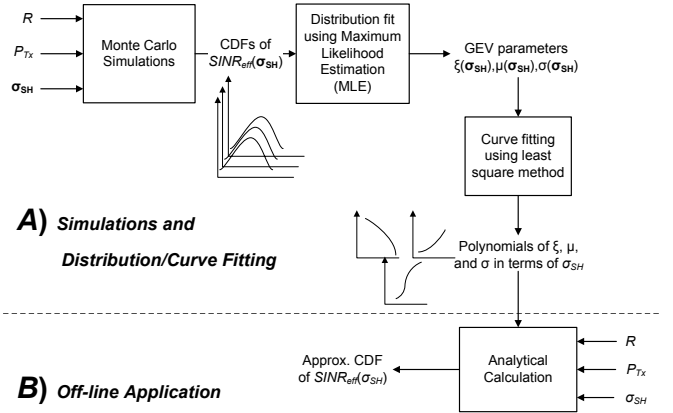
$R$

$P_{Tx}$

$\boldsymbol{\sigma}_{SH}$

Monte Carlo Simulations

CDFs of $SINR_{eff}(\boldsymbol{\sigma}_{SH})$

Distribution fit using Maximum Likelihood Estimation (MLE)

GEV parameters $\xi(\boldsymbol{\sigma}_{SH}),\mu(\boldsymbol{\sigma}_{SH}),\sigma(\boldsymbol{\sigma}_{SH})$

Curve fitting using least square method

**A) Simulations and Distribution/Curve Fitting**

Polynomials of ξ, μ, and σ in terms of $\sigma_{SH}$

$R$

$P_{Tx}$

$\sigma_{SH}$

Analytical Calculation

Approx. CDF of $SINR_{eff}(\sigma_{SH})$

**B) Off-line Application**